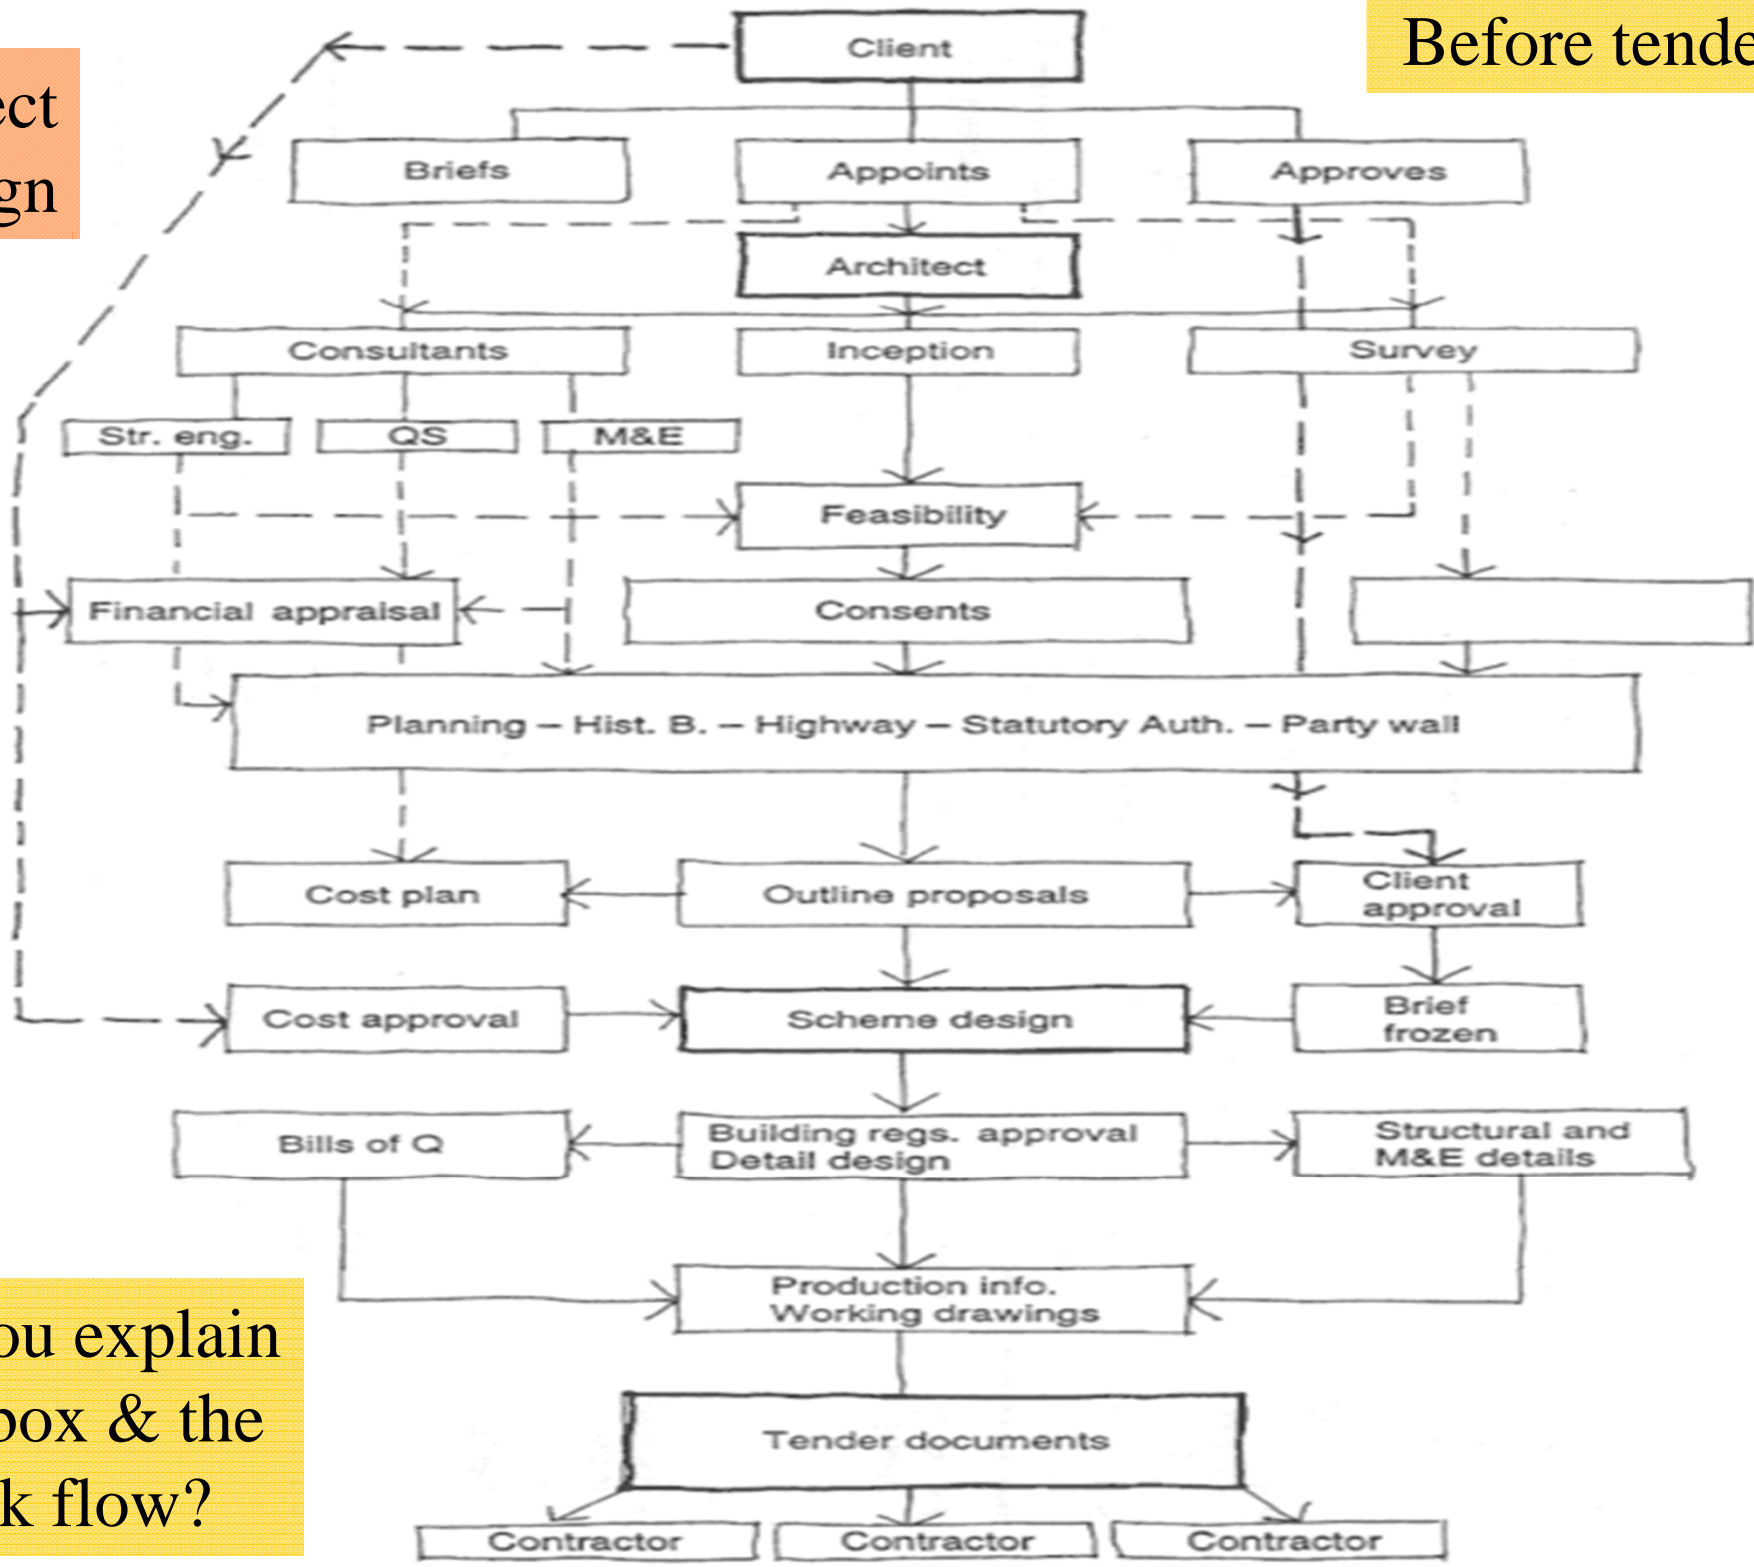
ect
gn

Before tende

Client

Briefs

Appoints

Approves

Architect

Consultants

Inception

Survey

Str. eng.

QS

M&E

Feasibility

Financial appraisal

Consents

Planning – Hist. B. – Highway – Statutory Auth. – Party wall

Cost plan

Outline proposals

Client approval

Cost approval

Scheme design

Brief frozen

Bills of Q

Building regs. approval Detail design

Structural and M&E details

Production info. Working drawings

Tender documents

Contractor

Contractor

Contractor

ou explain
box & the
k flow?